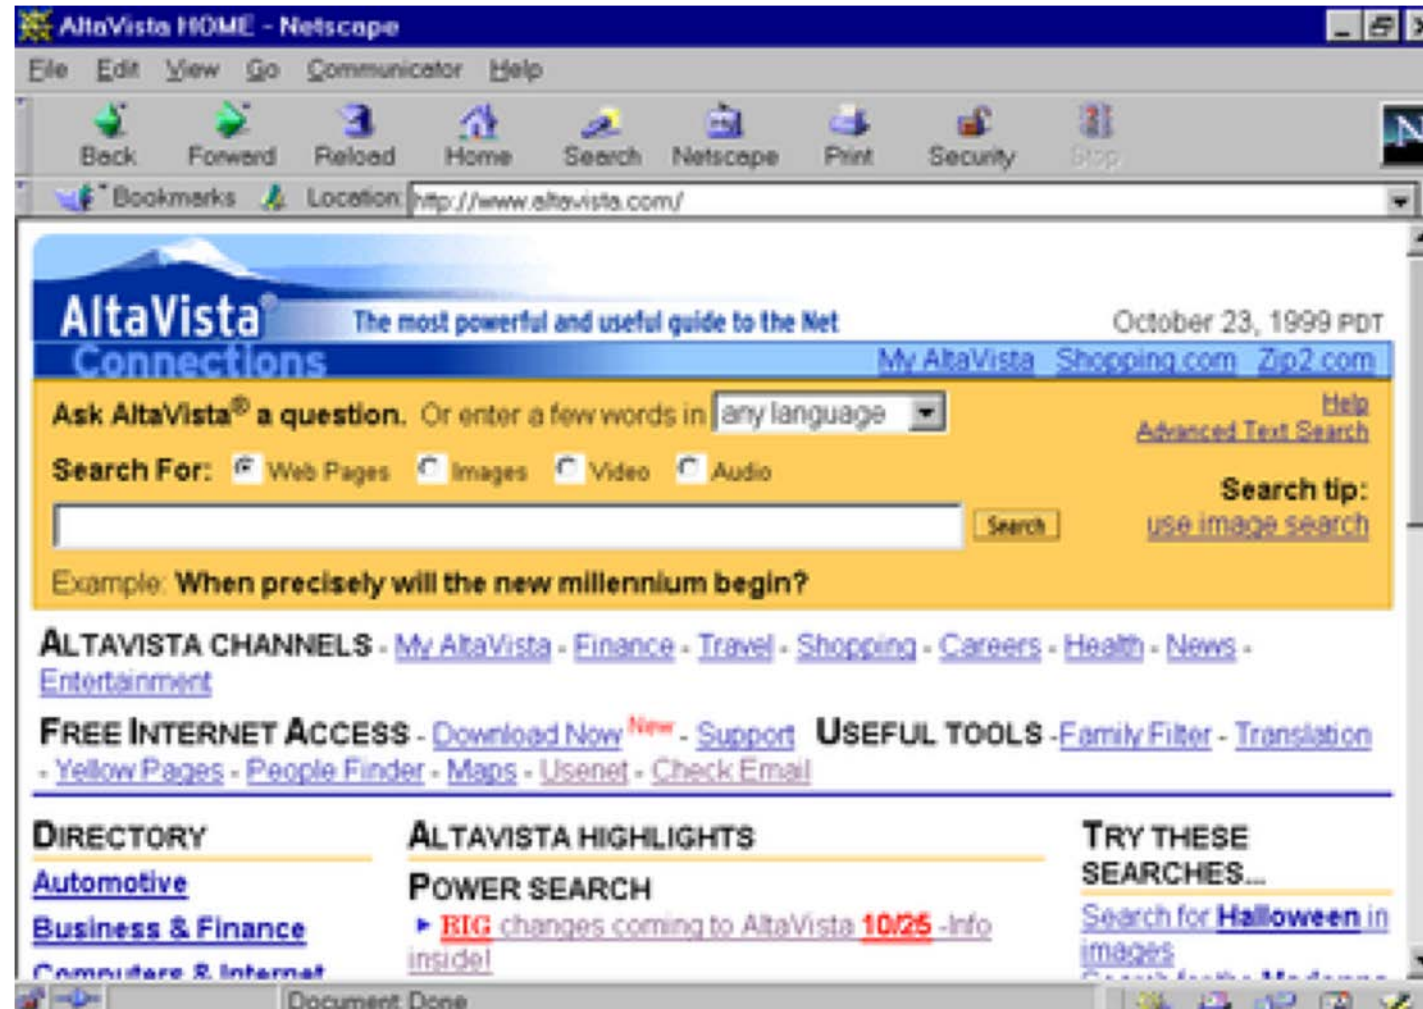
AltaVista HOME - Netscape

File Edit View Go Communicator Help

Back Forward Reload Home Search Netscape Print Security Stop

Bookmarks Location: http://www.altavista.com/

AltaVista® Connections The most powerful and useful guide to the Net

October 23, 1999 PDT

My AltaVista Shopping.com Zip2.com

Ask AltaVista® a question. Or enter a few words in any language

Help
Advanced Text Search

Search For: Web Pages Images Video Audio

Search

Search tip:
use image search

Example: When precisely will the new millennium begin?

ALTAVISTA CHANNELS - My AltaVista - Finance - Travel - Shopping - Careers - Health - News - Entertainment

FREE INTERNET ACCESS - Download Now New - Support USEFUL TOOLS - Family Filter - Translation - Yellow Pages - People Finder - Maps - Usenet - Check Email

DIRECTORY

Automotive

Business & Finance

Computers & Internet

ALTAVISTA HIGHLIGHTS

POWER SEARCH

BIG changes coming to AltaVista 10/25 - Info inside!

TRY THESE SEARCHES...

Search for Halloween in images

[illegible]

Document: Done